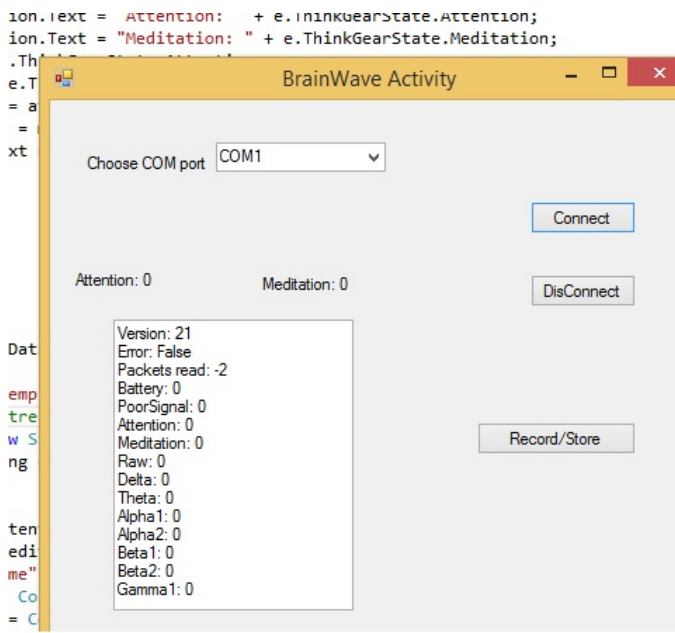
ion.Text = "Attention: " + e.ThinkGearState.Attention;
ion.Text = "Meditation: " + e.ThinkGearState.Meditation;
.Th
e.T
= a
=
xt

Dat

emp
tre
w S
ng

ten
edi
me"
Co
= C

BrainWave Activity

Choose COM port COM1

Connect

Attention: 0

Meditation: 0

DisConnect

Version: 21
Error: False
Packets read: -2
Battery: 0
PoorSignal: 0
Attention: 0
Meditation: 0
Raw: 0
Delta: 0
Theta: 0
Alpha1: 0
Alpha2: 0
Beta1: 0
Beta2: 0
Gamma1: 0

Record/Store